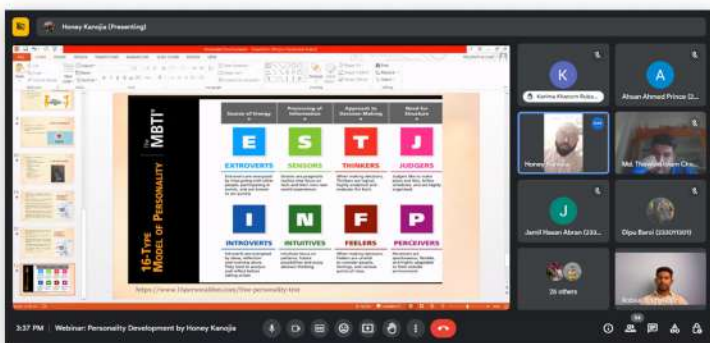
Honey Kanojia (Presenting)

The MBTI

16-TYPE MODEL OF PERSONALITY

Source of Energy

Processing of Information

Approach to Decision Making

Need for Structure

E S T J

EXTROVERTS

SENSORS

THINKERS

JUDGERS

I N F P

INTROVERTS

INTUITIVES

FEELERS

PERCEIVERS

https://www.16personalities.com/free-personality-test

K

Karima Khanom Ruba...

A

Ahsan Ahmed Prince (2...

Honey Kanojia

Md. Thowhidul Islam Cho...

J

Jamil Hasan Abran (233...

Dipu Baroi (233011001)

26 others

3:37 PM | Webinar: Personality Development by Honey Kanojia

34